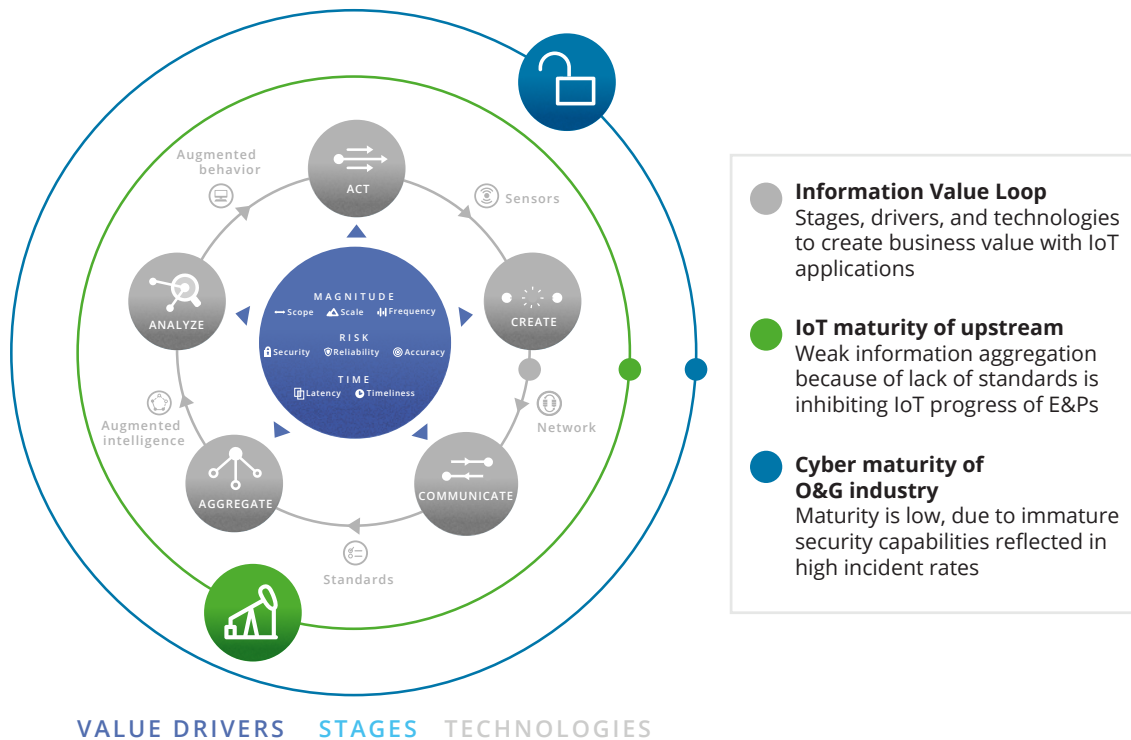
Augmented behavior

ACT

Sensors

ANALYZE

MAGNITUDE
Scope Scale Frequency
RISK
Security Reliability Accuracy
TIME
Latency Timeliness

CREATE

Augmented intelligence

Network

AGGREGATE

COMMUNICATE

Standards

Information Value Loop
Stages, drivers, and technologies to create business value with IoT applications

IoT maturity of upstream
Weak information aggregation because of lack of standards is inhibiting IoT progress of E&Ps

Cyber maturity of O&G industry
Maturity is low, due to immature security capabilities reflected in high incident rates

VALUE DRIVERS STAGES TECHNOLOGIES